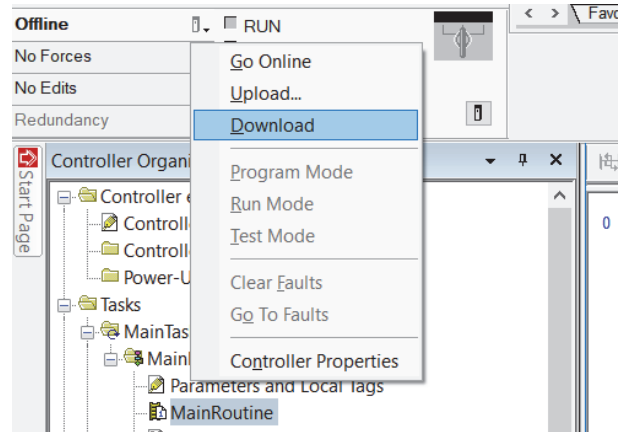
Offline
RUN
No Forces
No Edits
Redundancy
< > Fav
Go Online
Upload...
Download
Program Mode
Run Mode
Test Mode
Clear Faults
Go To Faults
Controller Properties
Start Page
Controller Organi
Controller
Controll
Controll
Power-U
Tasks
MainTas
Main
Parameters and Local Tags
MainRoutine
0